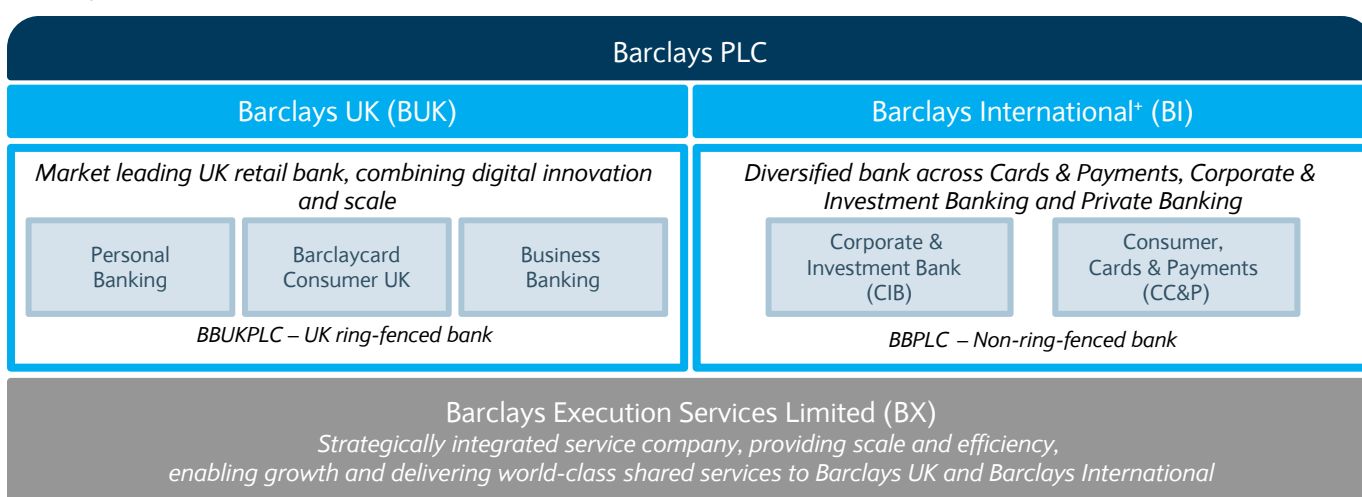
Barclays PLC

Barclays UK (BUK)

Barclays International$^+$ (BI)

Market leading UK retail bank, combining digital innovation and scale

Personal Banking

Barclaycard Consumer UK

Business Banking

BBUKPLC – UK ring-fenced bank

Diversified bank across Cards & Payments, Corporate & Investment Banking and Private Banking

Corporate & Investment Bank (CIB)

Consumer, Cards & Payments (CC&P)

BBPLC – Non-ring-fenced bank

Barclays Execution Services Limited (BX)

Strategically integrated service company, providing scale and efficiency, enabling growth and delivering world-class shared services to Barclays UK and Barclays International